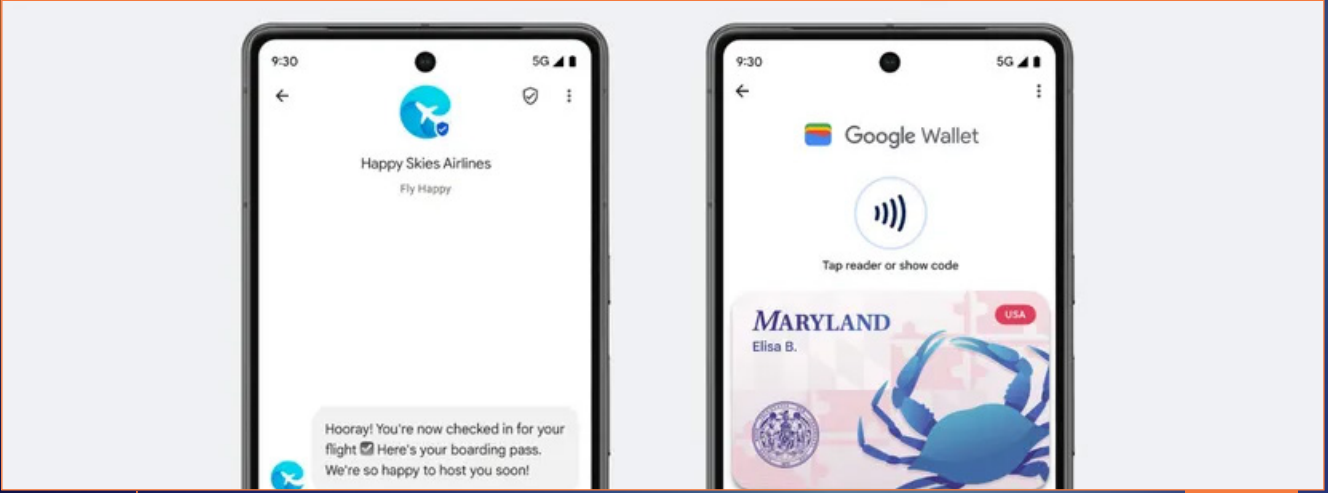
9:30

5G

Happy Skies Airlines

Fly Happy

Hooray! You're now checked in for your flight ☑ Here's your boarding pass. We're so happy to host you soon!

9:30

5G

Google Wallet

Tap reader or show code

MARYLAND

USA

Elisa B.